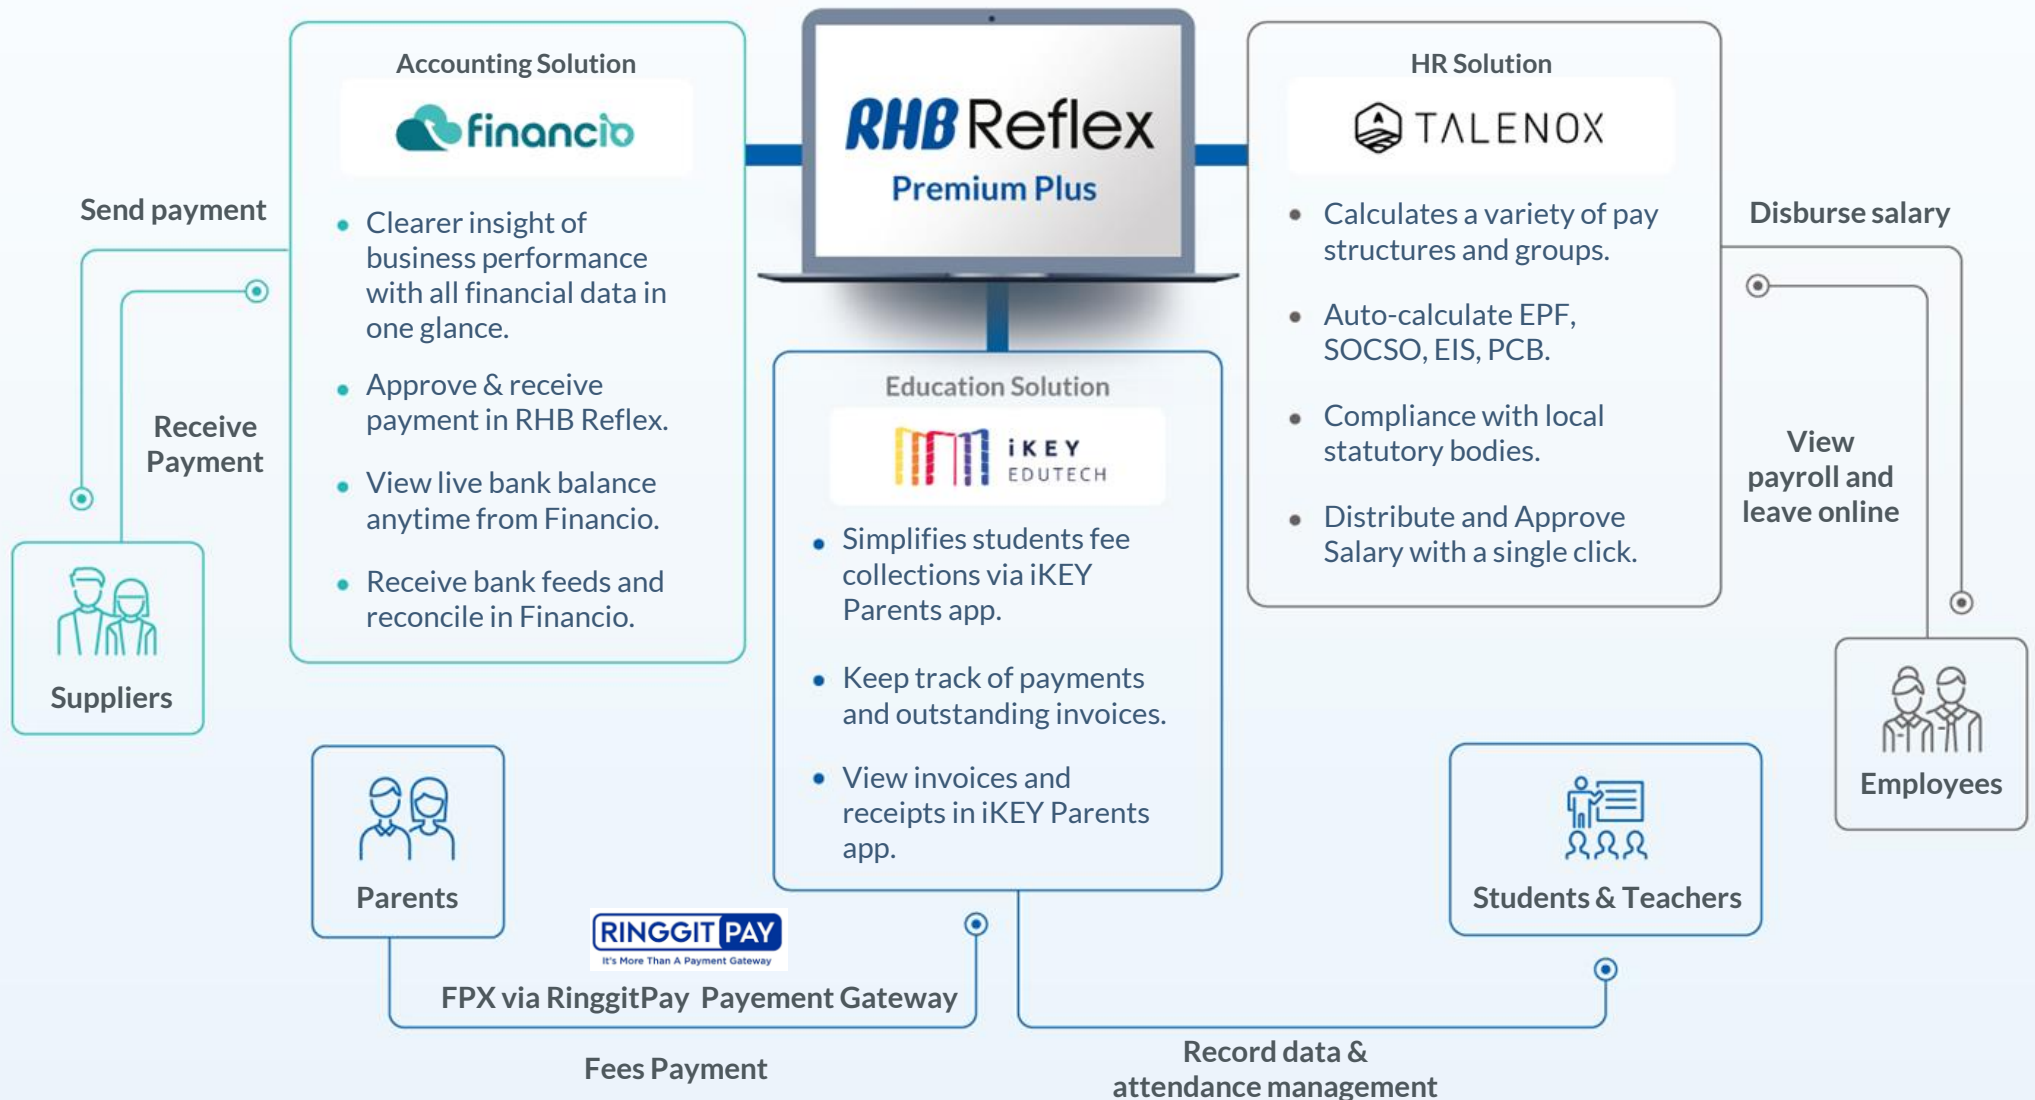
Accounting Solution

financio

Clearer insight of business performance with all financial data in one glance.

Approve & receive payment in RHB Reflex.

View live bank balance anytime from Financio.

Receive bank feeds and reconcile in Financio.

RHB Reflex
Premium Plus

HR Solution

TALENOX

Calculates a variety of pay structures and groups.

Auto-calculate EPF, SOCSO, EIS, PCB.

Compliance with local statutory bodies.

Distribute and Approve Salary with a single click.

Send payment

Receive Payment

Suppliers

Disburse salary

View payroll and leave online

Employees

Education Solution

iKEY EDUTECH

Simplifies students fee collections via iKEY Parents app.

Keep track of payments and outstanding invoices.

View invoices and receipts in iKEY Parents app.

Parents

RINGGIT PAY
It's More Than A Payment Gateway

FPX via RinggitPay Payement Gateway

Fees Payment

Students & Teachers

Record data & attendance management